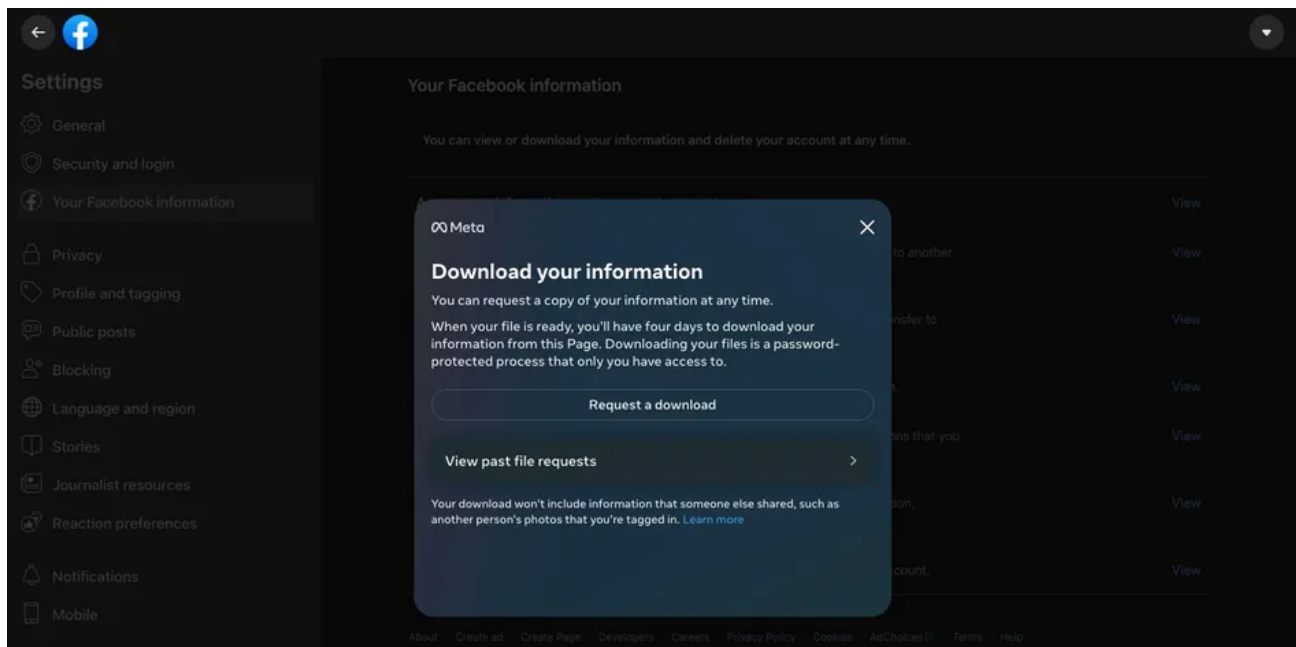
Settings
General
Security and login
Your Facebook information
Privacy
Profile and tagging
Public posts
Blocking
Language and region
Stories
Journalist resources
Reaction preferences
Notifications
Mobile

Your Facebook information

You can view or download your information and delete your account at any time.

View
to another View
nsfer to View
View
ons that you View
ion. View
count. View

Meta

Download your information

You can request a copy of your information at any time.

When your file is ready, you'll have four days to download your information from this Page. Downloading your files is a password-protected process that only you have access to.

Request a download

View past file requests

Your download won't include information that someone else shared, such as another person's photos that you're tagged in. Learn more

About Create ad Create Page Developers Careers Privacy Policy Cookies AdChoices Terms Help